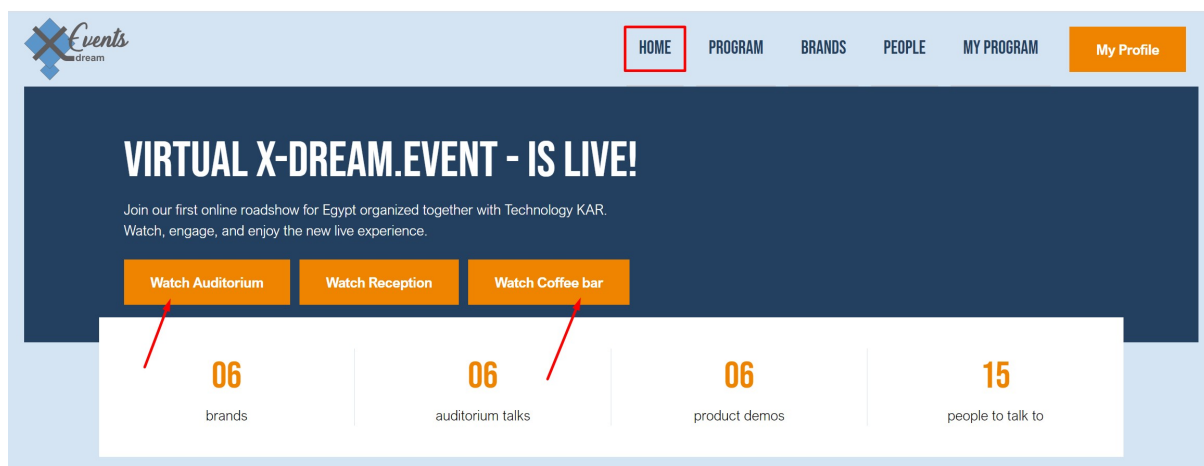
Events
dream

HOME PROGRAM BRANDS PEOPLE MY PROGRAM My Profile

VIRTUAL X-DREAM.EVENT - IS LIVE!

Join our first online roadshow for Egypt organized together with Technology KAR. Watch, engage, and enjoy the new live experience.

Watch Auditorium Watch Reception Watch Coffee bar

06
brands

06
auditorium talks

06
product demos

15
people to talk to